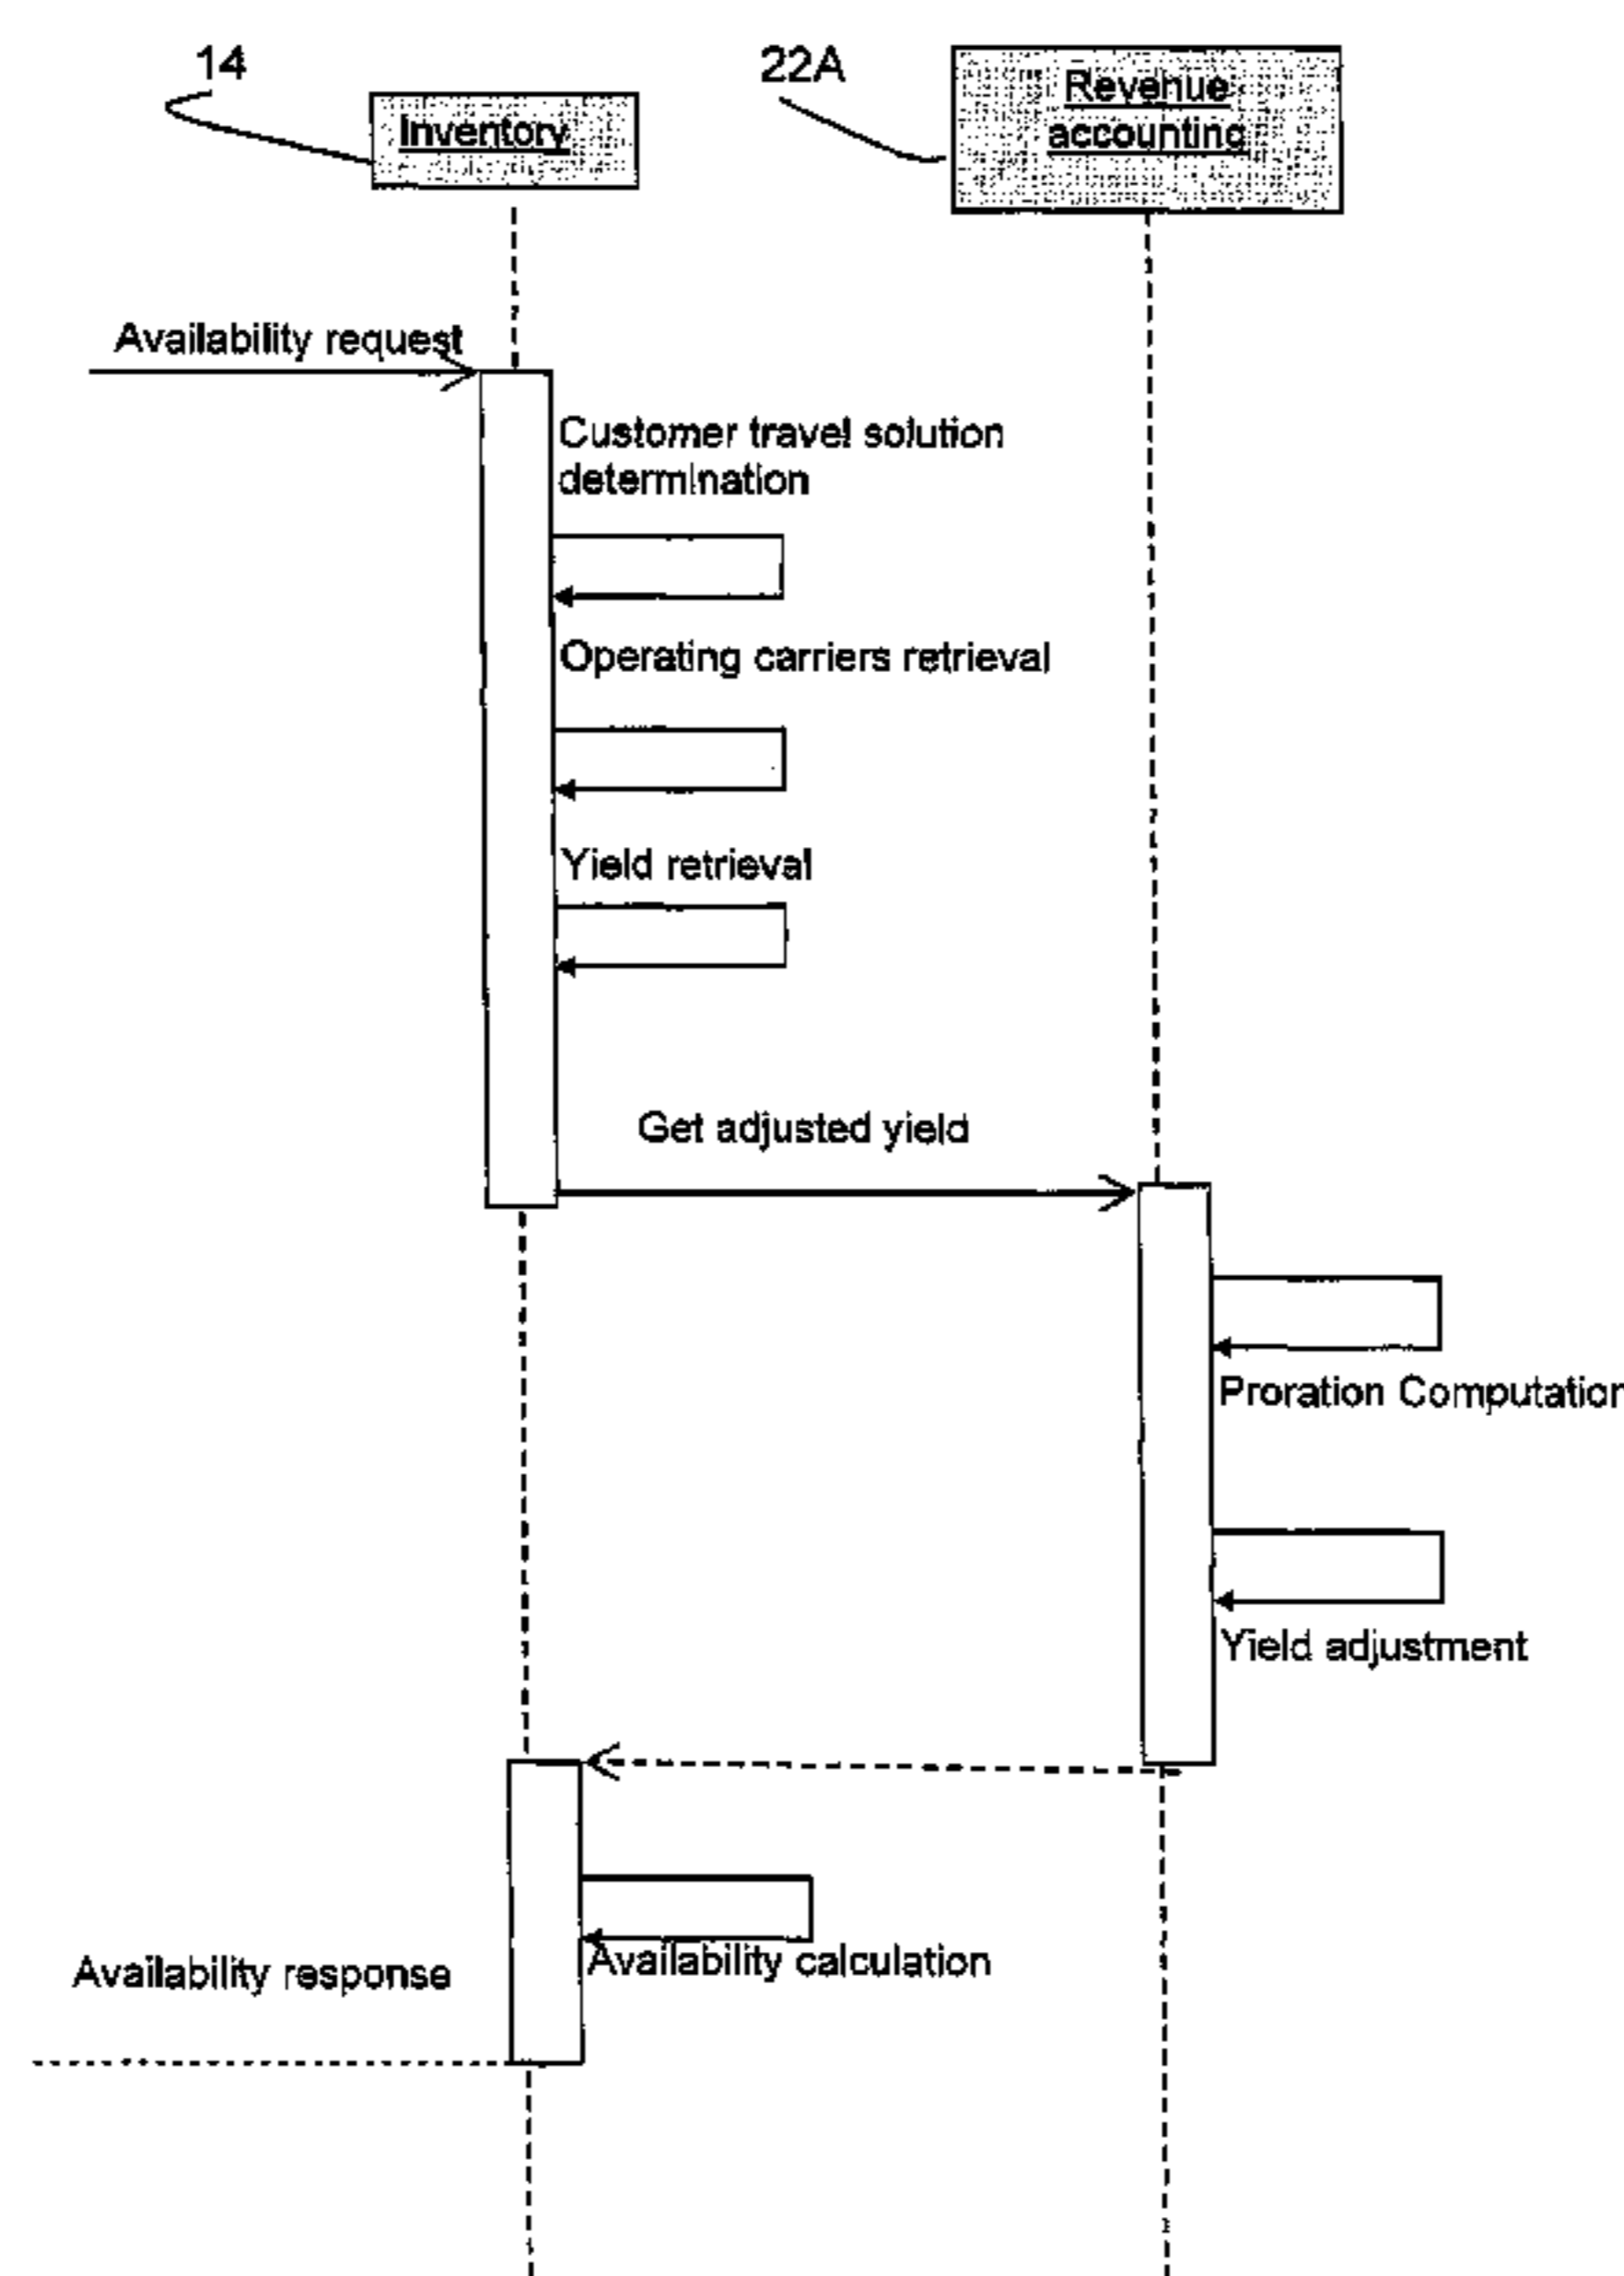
14

22A

Inventory

Revenue accounting

Availability request

Customer travel solution determination

Operating carriers retrieval

Yield retrieval

Get adjusted yield

Proration Computation

Yield adjustment

Availability calculation

Availability response